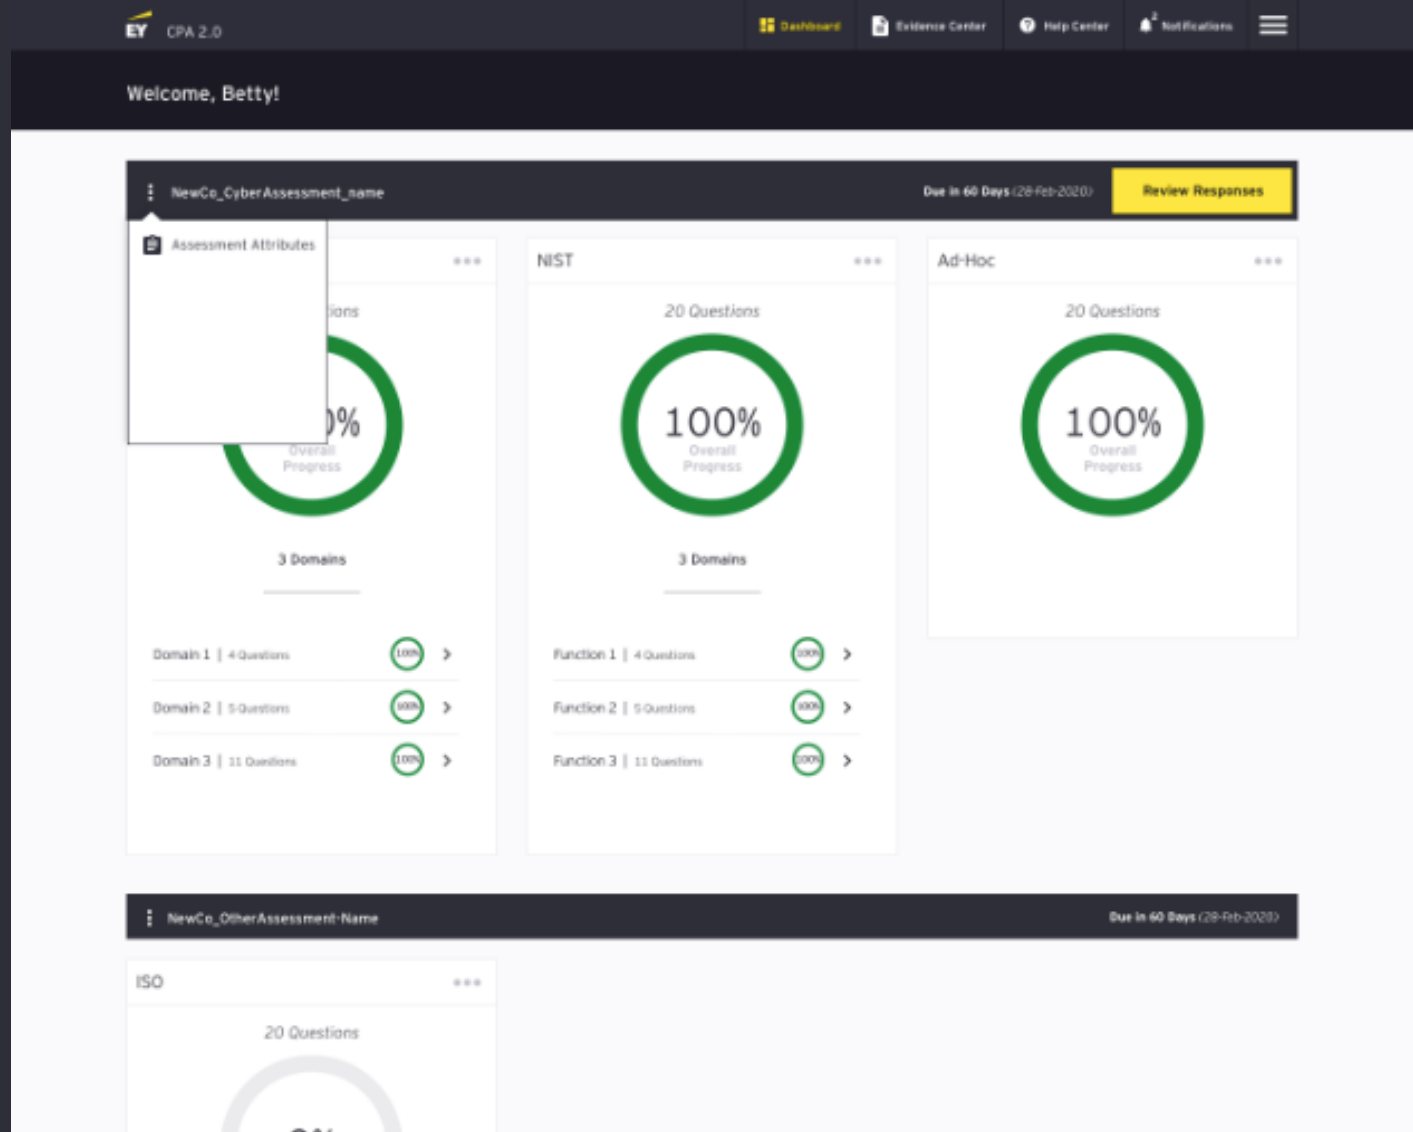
EY CPA 2.0

Dashboard Evidence Center Help Center 2 Notifications

Welcome, Betty!

NewCo_CyberAssessment_name

Due in 60 Days (28-Feb-2020) Review Responses

Assessment Attributes

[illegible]ions

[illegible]%
Overall Progress

3 Domains

Domain 1 | 4 Questions 100%
Domain 2 | 5 Questions 100%
Domain 3 | 11 Questions 100%

NIST

20 Questions

100%
Overall Progress

3 Domains

Function 1 | 4 Questions 100%
Function 2 | 5 Questions 100%
Function 3 | 11 Questions 100%

Ad-Hoc

20 Questions

100%
Overall Progress

NewCo_OtherAssessment-Name

Due in 60 Days (28-Feb-2020)

ISO

20 Questions

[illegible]